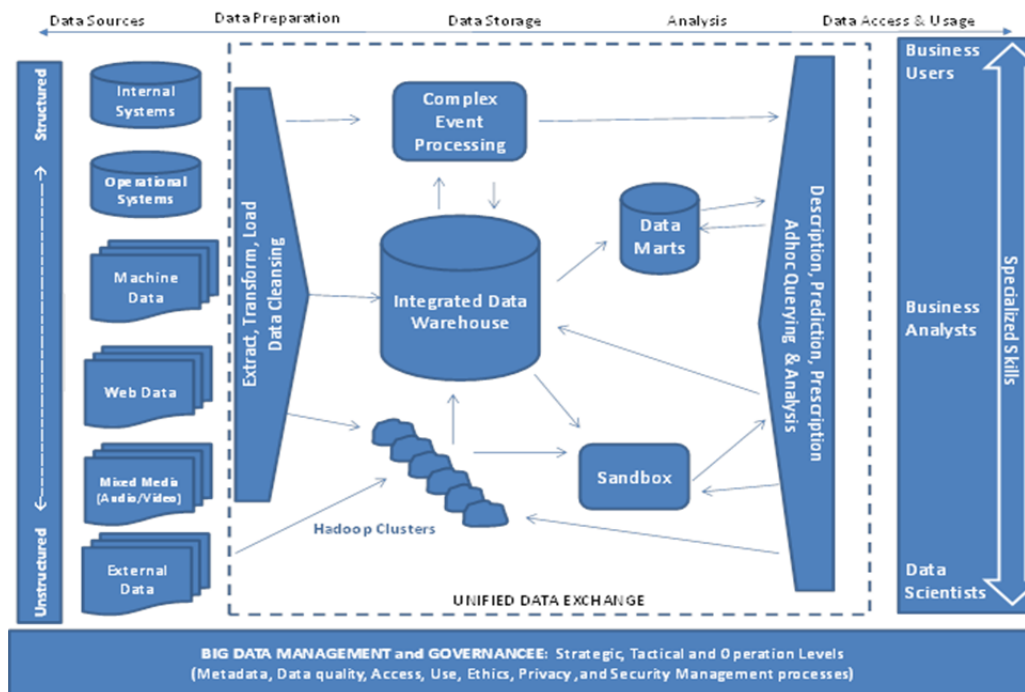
Data Sources
Data Preparation
Data Storage
Analysis
Data Access & Usage

Structured
Unstructured

Internal Systems
Operational Systems
Machine Data
Web Data
Mixed Media (Audio/Video)
External Data

Extract, Transform, Load Data Cleansing

Complex Event Processing
Data Marts
Integrated Data Warehouse
Sandbox
Hadoop Clusters

Description, Prediction, Prescription Adhoc Querying & Analysis

UNIFIED DATA EXCHANGE

Business Users
Business Analysts
Data Scientists
Specialized Skills

BIG DATA MANAGEMENT and GOVERNANCEE: Strategic, Tactical and Operation Levels
(Metadata, Data quality, Access, Use, Ethics, Privacy ,and Security Management processes)